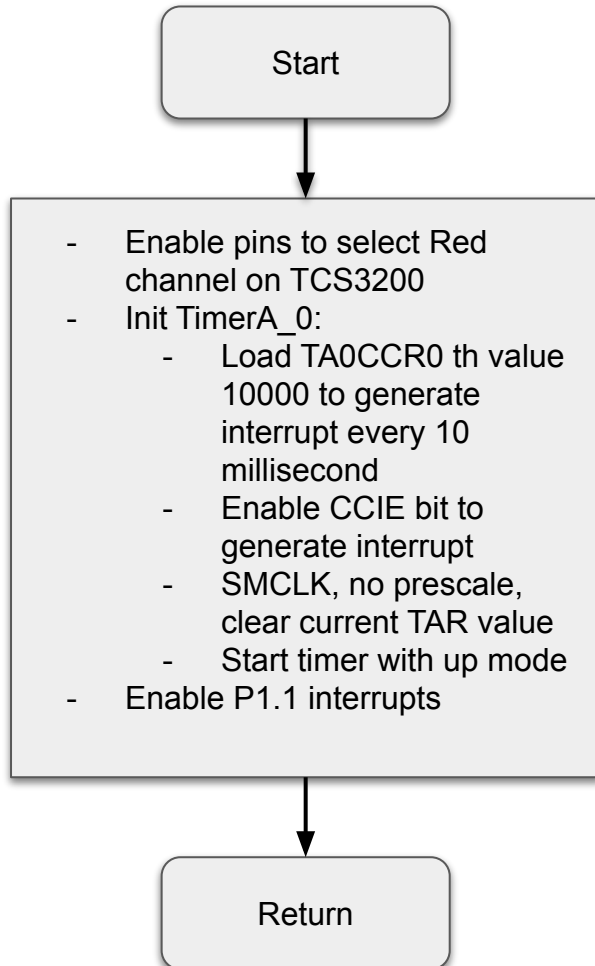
Start

- Enable pins to select Red channel on TCS3200
- Init TimerA_0:
  - Load TA0CCR0 th value 10000 to generate interrupt every 10 millisecond
  - Enable CCIE bit to generate interrupt
  - SMCLK, no prescale, clear current TAR value
  - Start timer with up mode
- Enable P1.1 interrupts

Return